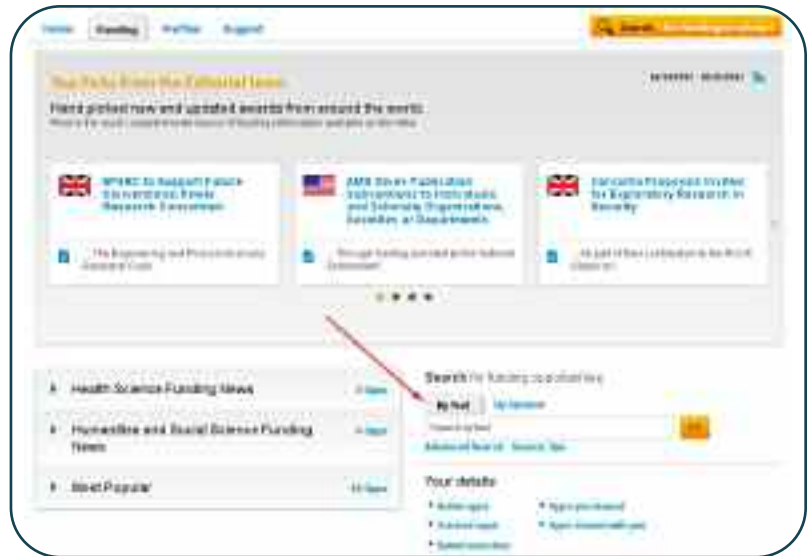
Home Funding Profile Support

Search

Your Picks From the Editorial team

Hand picked new and updated awards from around the world

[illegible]

EPSRC to Support Future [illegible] Research Consortium

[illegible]

...The Engineering and Physical Sciences Research Council...

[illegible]

...Through funding provided by the National Endowment...

Concerns Proposals Invited for Exploratory Research in Security

...As part of their contribution to the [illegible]

Health Science Funding News

Humanities and Social Science Funding News

Most Popular

Search for funding opportunities

By text

Advanced Search Search Tips

Your details

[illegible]